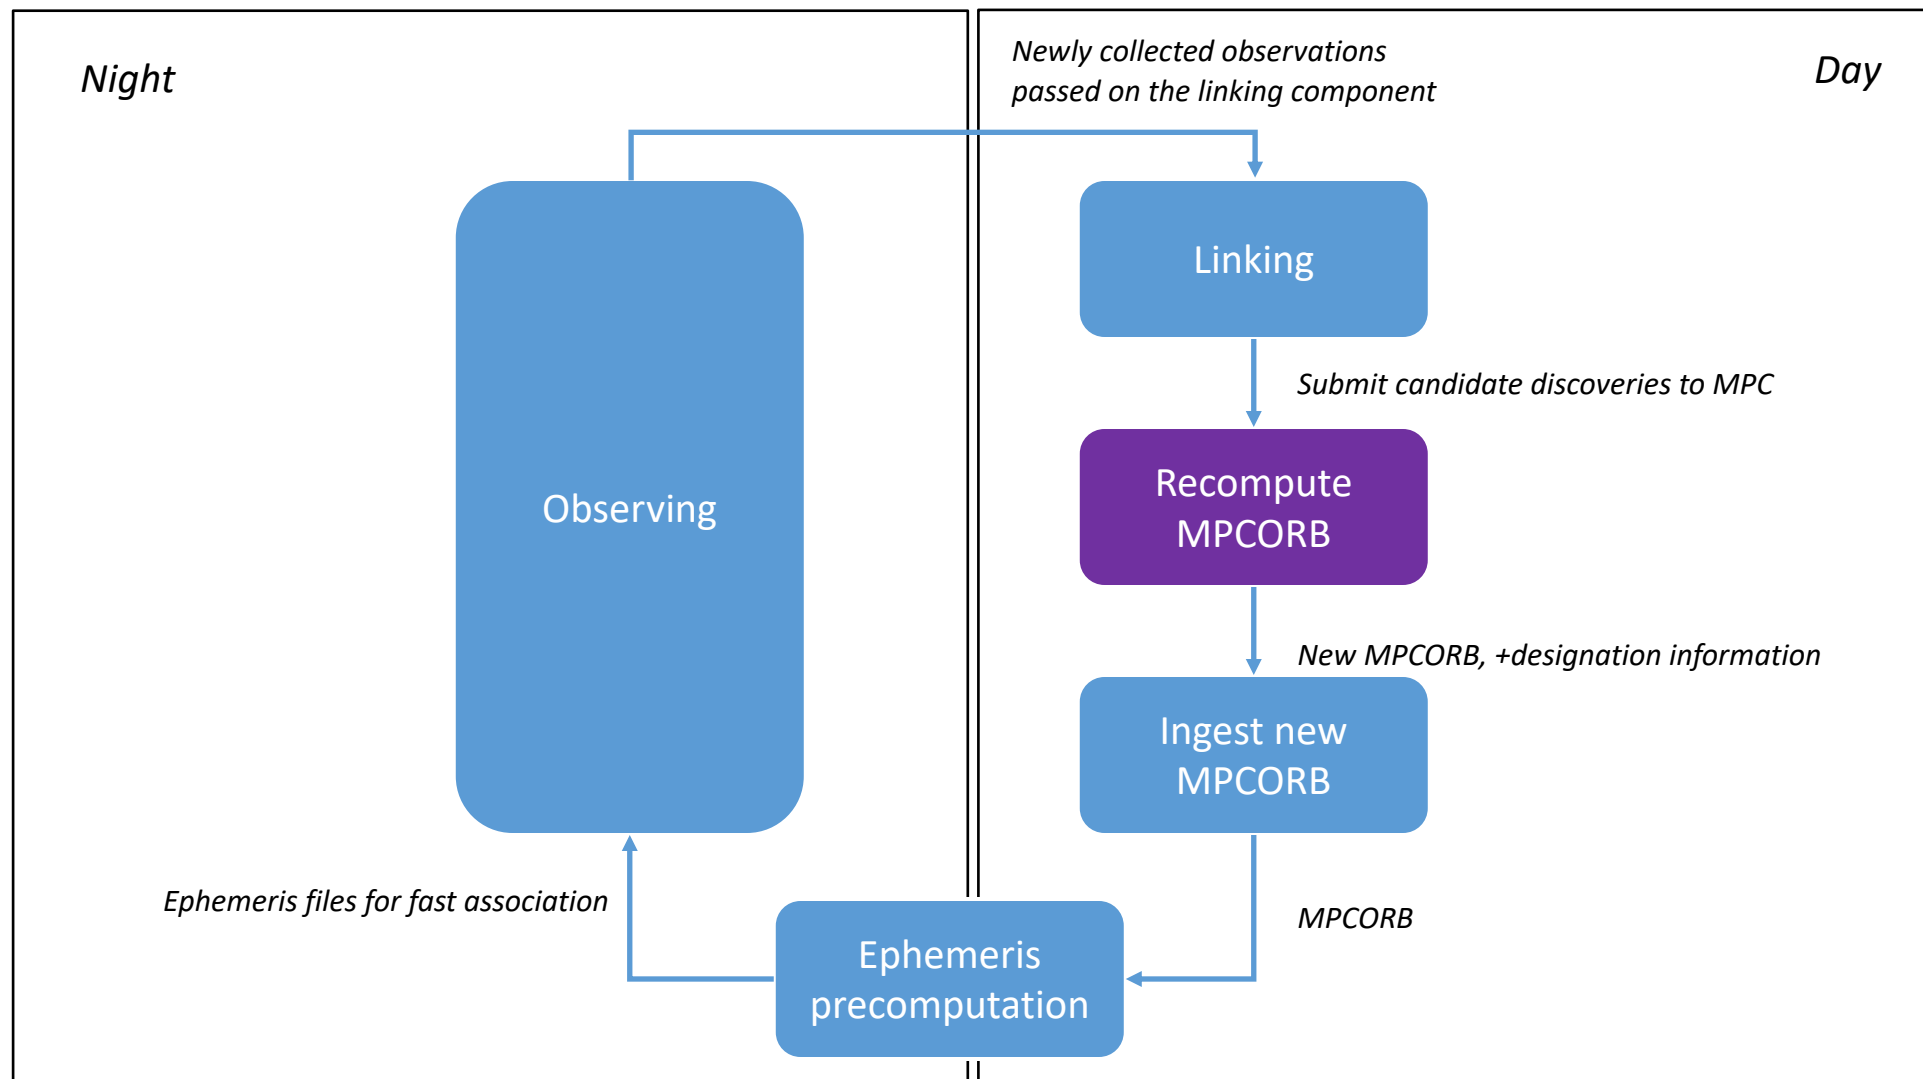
Night

Newly collected observations passed on the linking component

Day

Observing

Linking

Submit candidate discoveries to MPC

Recompute MPCORB

New MPCORB, +designation information

Ingest new MPCORB

MPCORB

Ephemeris files for fast association

Ephemeris precomputation